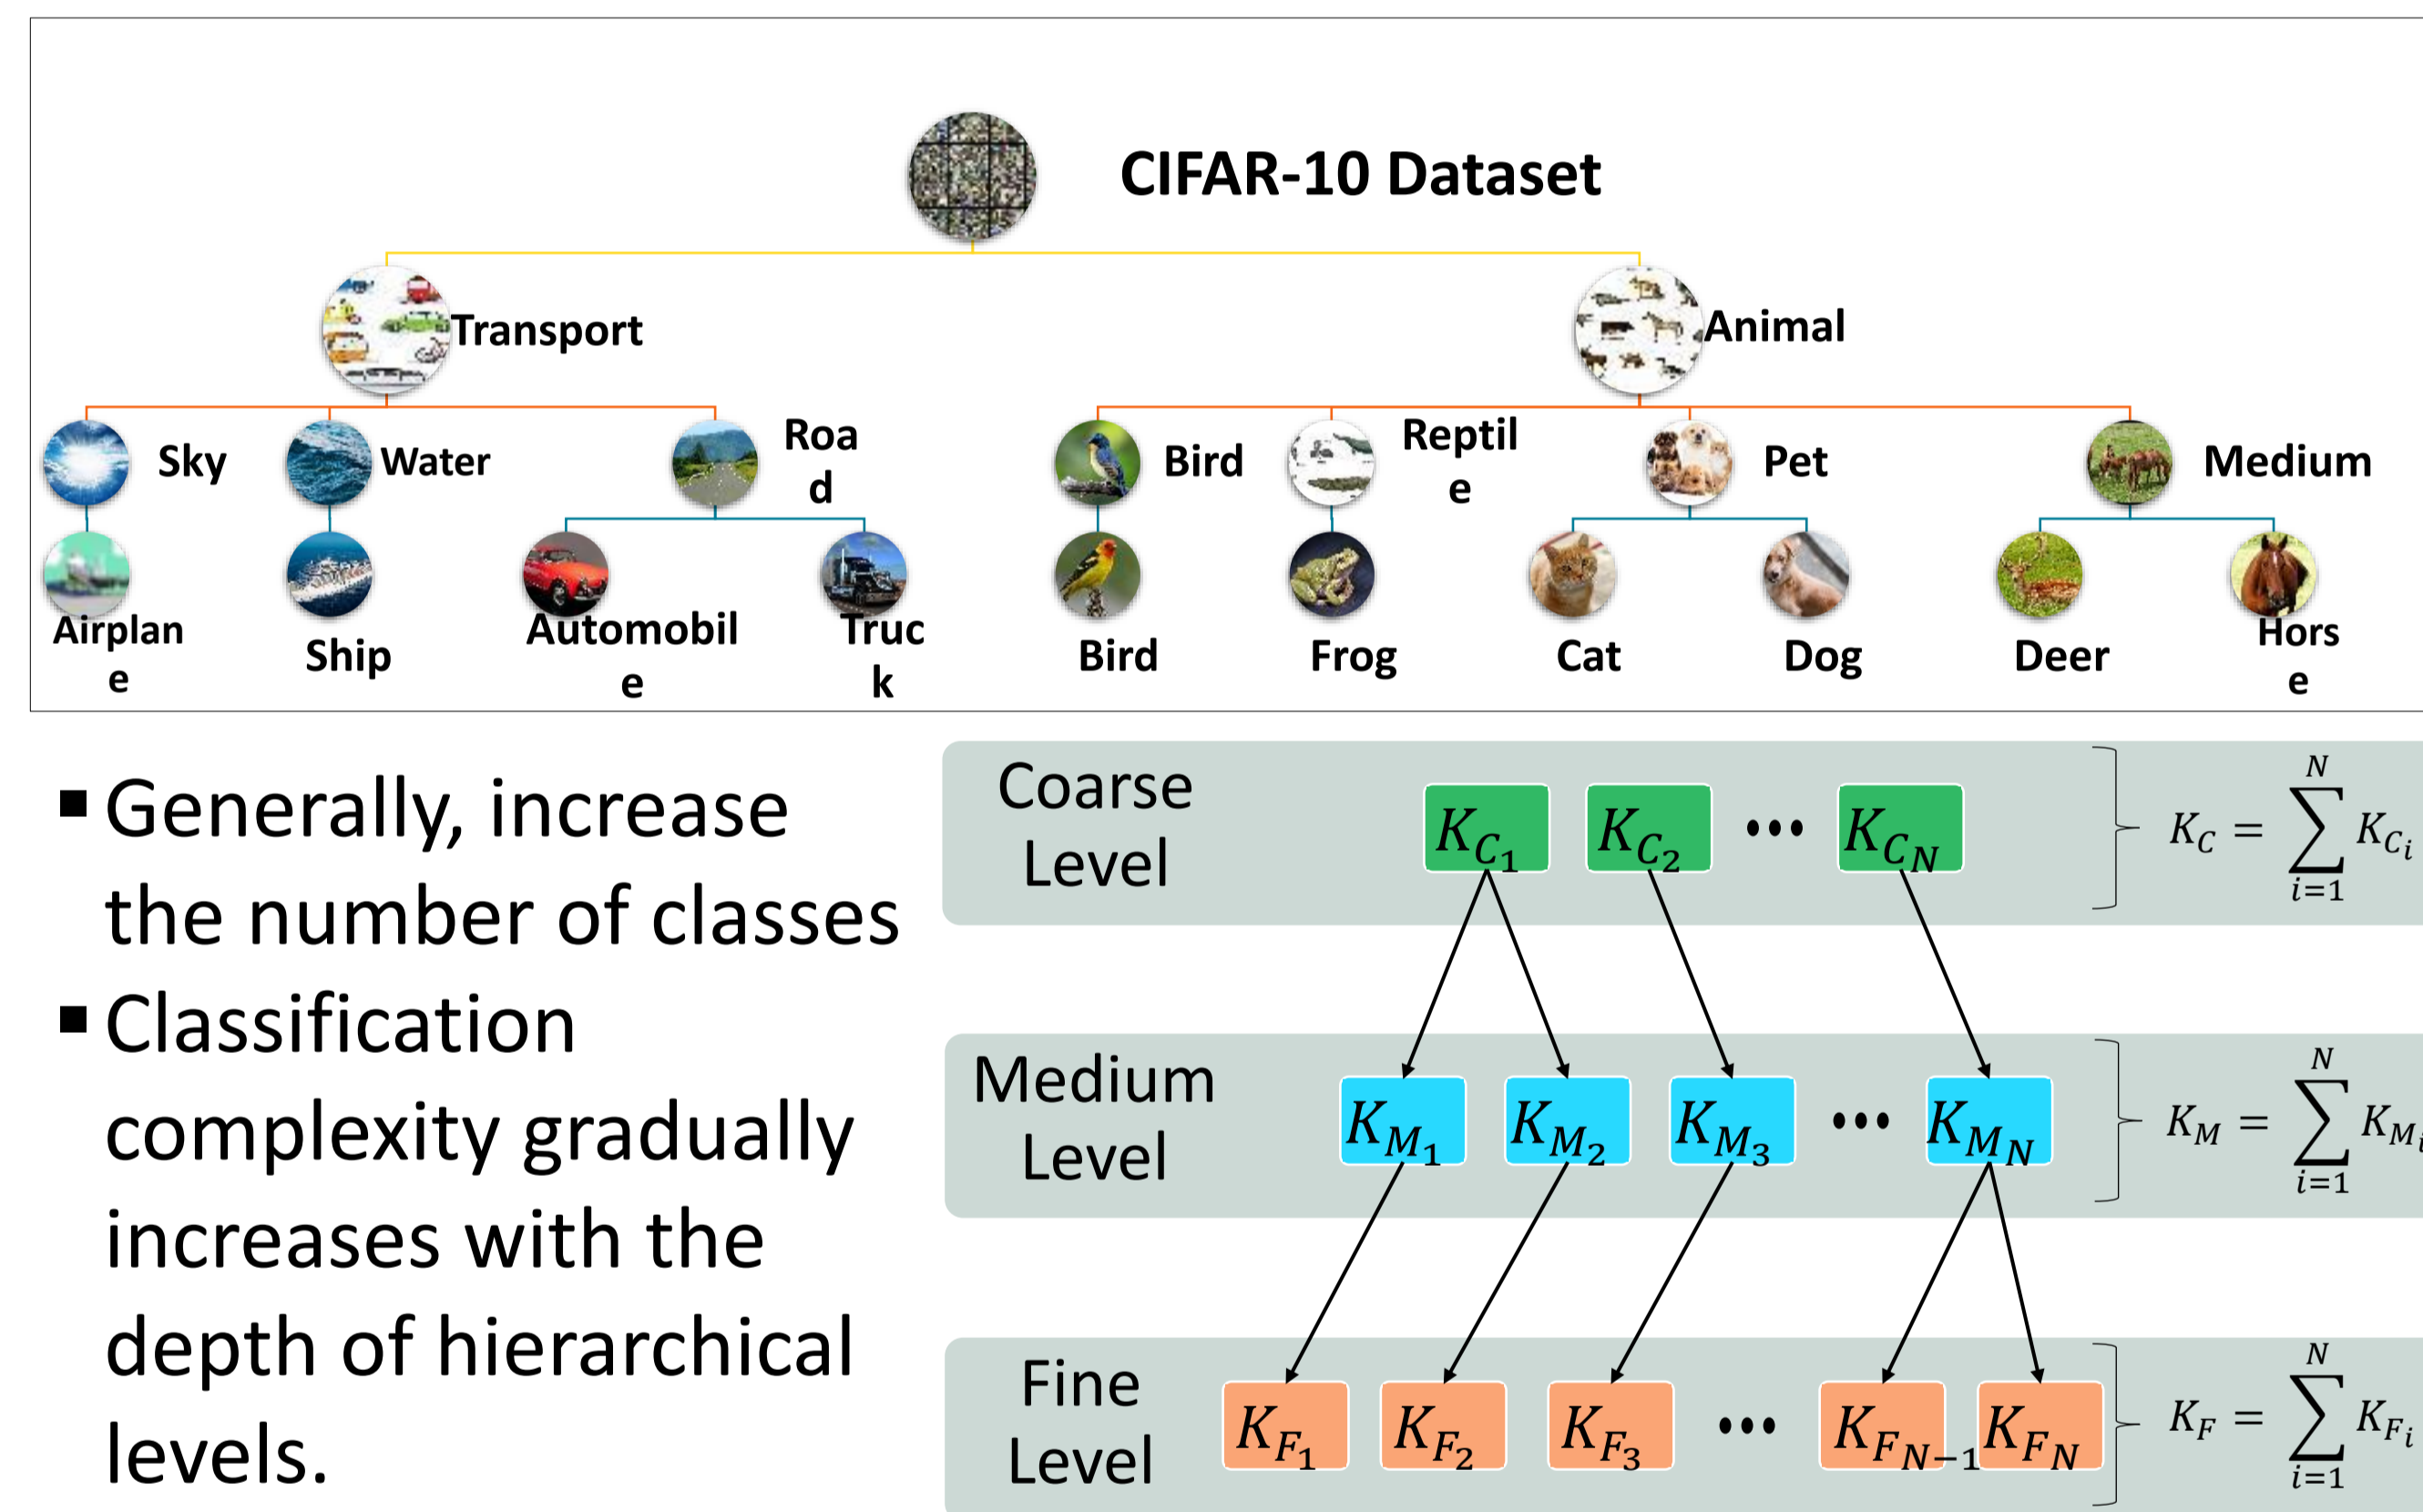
CIFAR-10 Dataset

Transport

Animal

Sky

Water

Road

Bird

Reptile

Pet

Medium

Airplane

Ship

Automobile

Truck

Bird

Frog

Cat

Dog

Deer

Horse

■ Generally, increase the number of classes

■ Classification complexity gradually increases with the depth of hierarchical levels.

Coarse Level

$K_{C_1}$ $K_{C_2}$ ••• $K_{C_N}$

$K_C = \sum_{i=1}^{N} K_{C_i}$

Medium Level

$K_{M_1}$ $K_{M_2}$ $K_{M_3}$ ••• $K_{M_N}$

$K_M = \sum_{i=1}^{N} K_{M_i}$

Fine Level

$K_{F_1}$ $K_{F_2}$ $K_{F_3}$ ••• $K_{F_{N-1}}$ $K_{F_N}$

$K_F = \sum_{i=1}^{N} K_{F_i}$